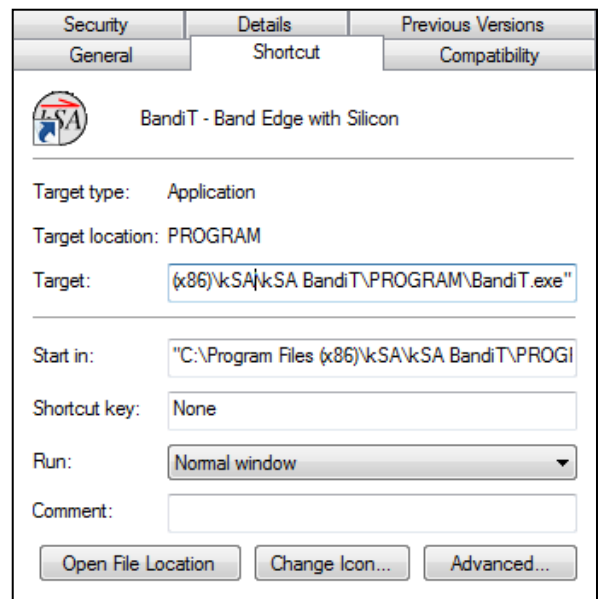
Security | Details | Previous Versions
General | Shortcut | Compatibility

kSA

BandiT - Band Edge with Silicon

Target type: Application

Target location: PROGRAM

Target: (x86)\kSA\kSA BandiT\PROGRAM\BandiT.exe"

Start in: "C:\Program Files (x86)\kSA\kSA BandiT\PROGI

Shortcut key: None

Run: Normal window

Comment:

Open File Location | Change Icon... | Advanced...